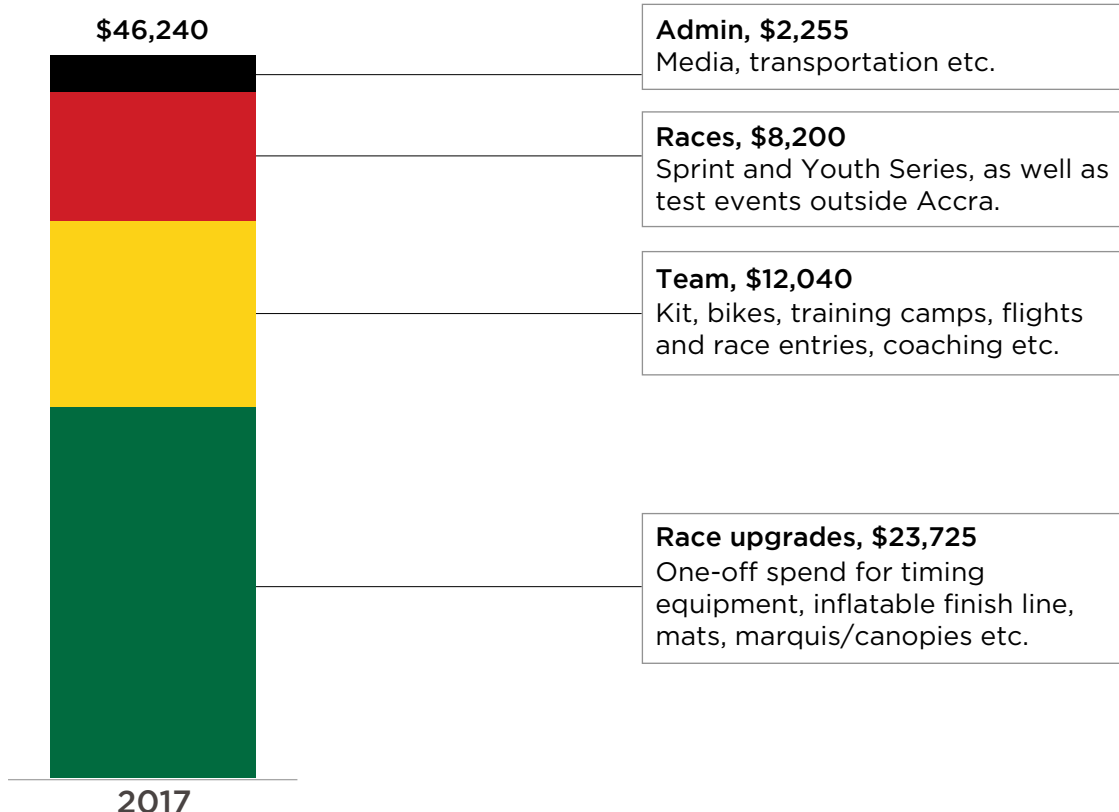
$46,240

Admin, $2,255
Media, transportation etc.

Races, $8,200
Sprint and Youth Series, as well as test events outside Accra.

Team, $12,040
Kit, bikes, training camps, flights and race entries, coaching etc.

Race upgrades, $23,725
One-off spend for timing equipment, inflatable finish line, mats, marquis/canopies etc.

2017